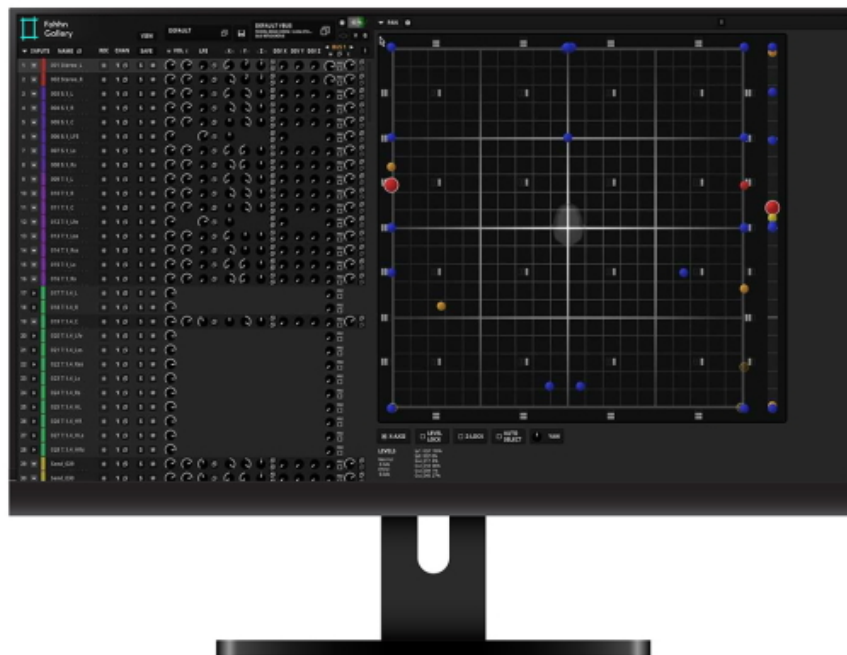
Fohhn Gallery

VIEW

DEFAULT

DEFAULT VBUS

▼ INPUTS NAME REC CHAN SAFE VOL LFE

▼ PAN

001 Stereo_L
002 Stereo_R
003 5.1_L
004 5.1_R
005 5.1_C
006 5.1_LFE
007 5.1_Ls
008 5.1_Rs
009 7.1_L
010 7.1_R
011 7.1_C
012 7.1_LFE
013 7.1_Lss
014 7.1_Rss
015 7.1_Lrs
016 7.1_Rrs

X-AXIS

LEVEL LOCK

Z-LOCK

AUTO SELECT

TAKE

LEVELS

Send_039
Send_040